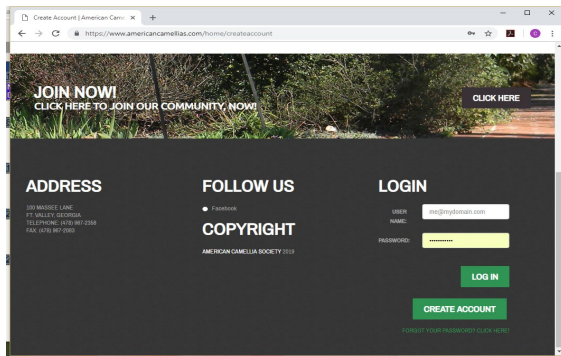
Create Account | American Came ×
+
https://www.americancamellias.com/home/createaccount

JOIN NOW!
CLICK HERE TO JOIN OUR COMMUNITY, NOW!
CLICK HERE

ADDRESS
100 MASSEE LANE
FT. VALLEY, GEORGIA
TELEPHONE: (478) 967-2358
FAX: (478) 967-2083

FOLLOW US
Facebook

COPYRIGHT
AMERICAN CAMELLIA SOCIETY 2018

LOGIN
USER NAME: me@mydomain.com
PASSWORD: ••••••••••••
LOG IN
CREATE ACCOUNT
FORGOT YOUR PASSWORD? CLICK HERE!